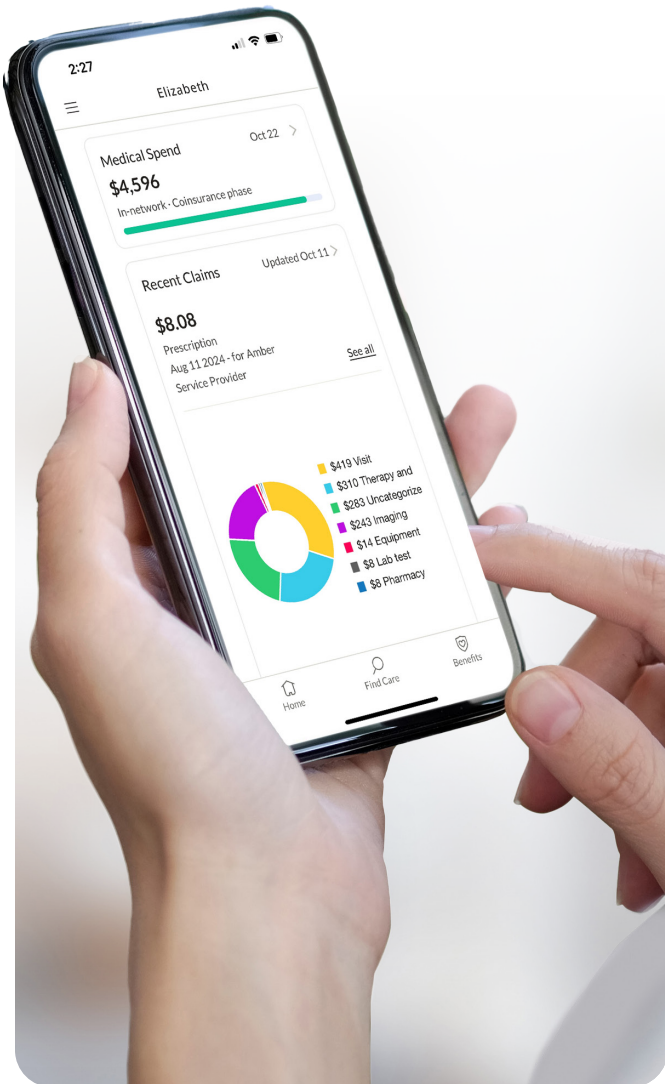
2:27

Elizabeth

Medical Spend
Oct 22
$4,596
In-network · Coinsurance phase

Recent Claims
Updated Oct 11
$8.08
Prescription
Aug 11 2024 - for Amber
Service Provider
See all

$419 Visit
$310 Therapy and
$283 Uncategorize
$243 Imaging
$14 Equipment
$8 Lab test
$8 Pharmacy

Home
Find Care
Benefits